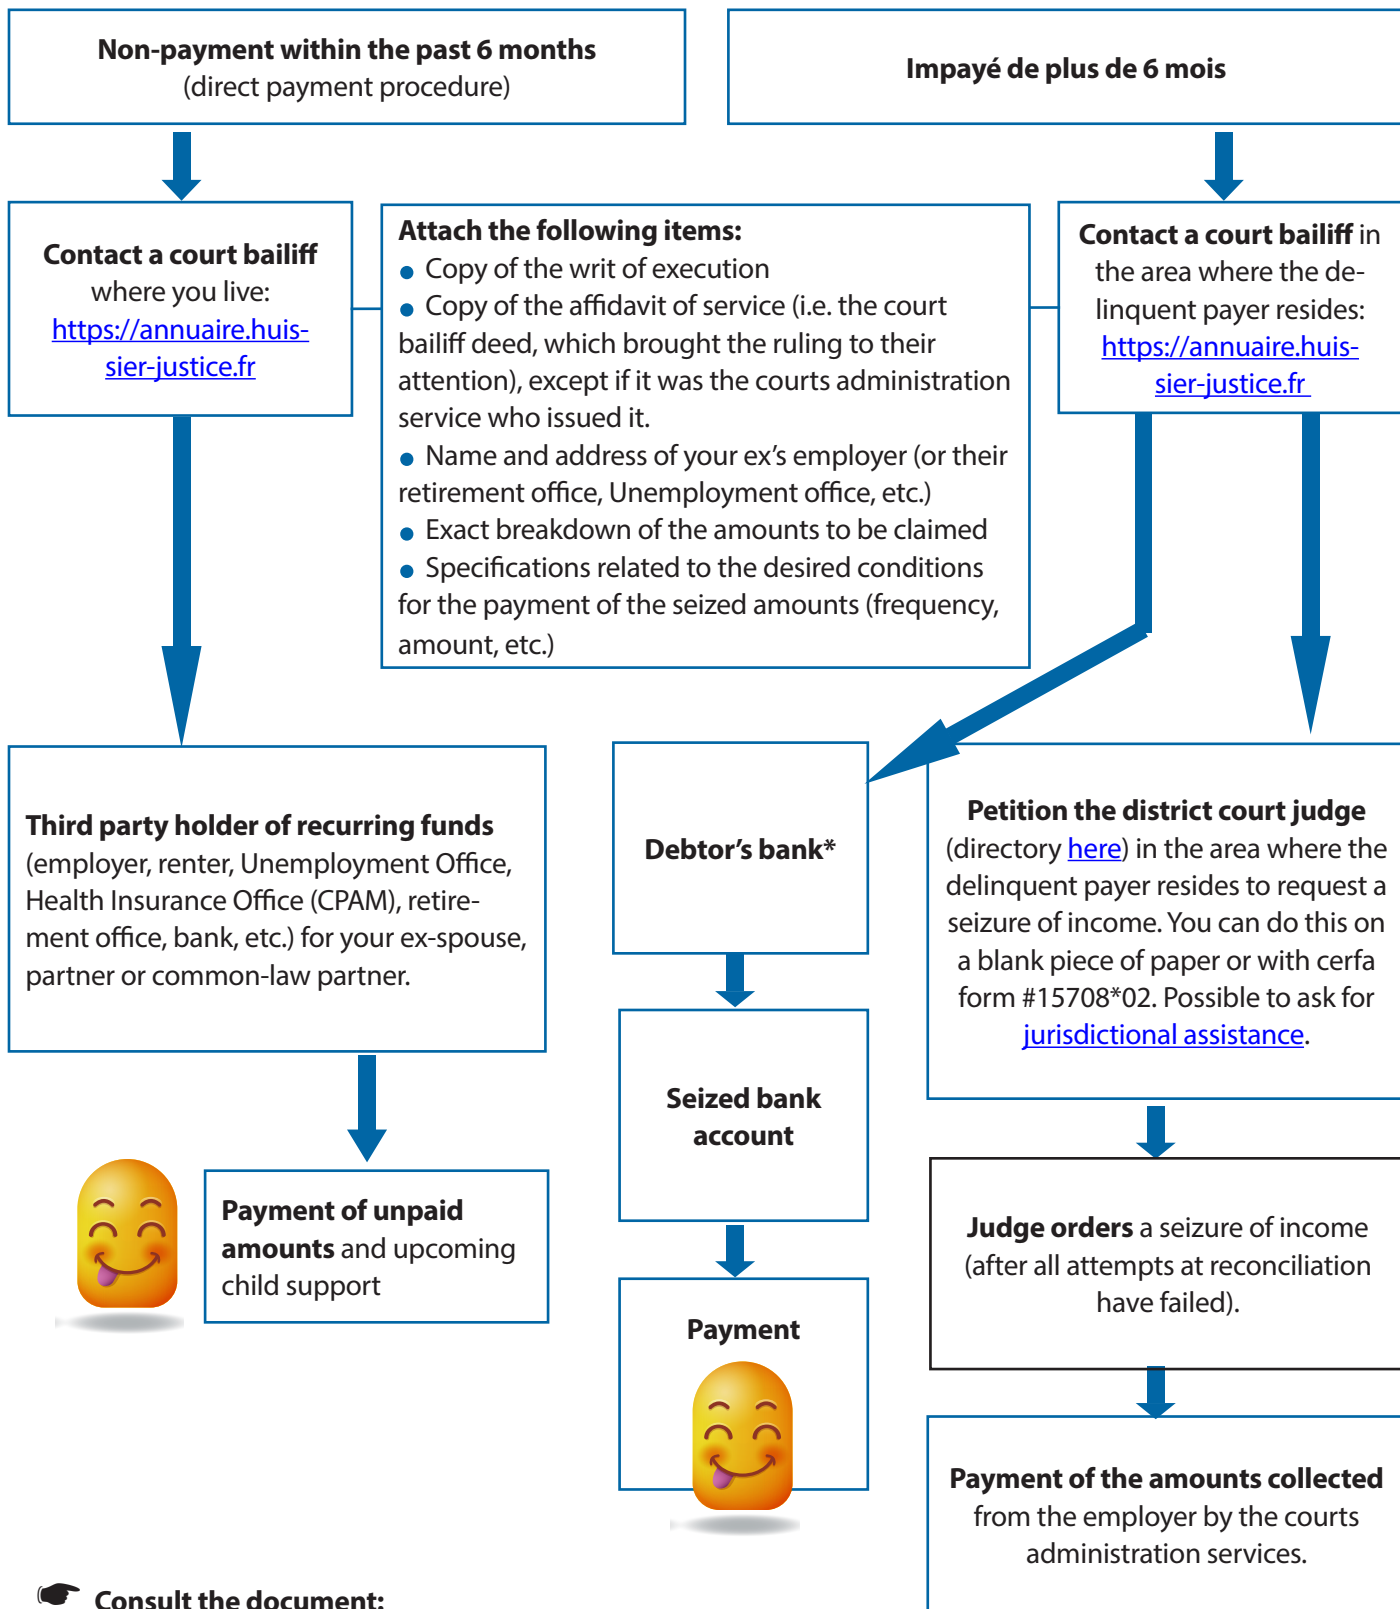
Non-payment within the past 6 months
(direct payment procedure)

Impayé de plus de 6 mois

Contact a court bailiff where you live: https://annuaire.huissier-justice.fr

Attach the following items:
● Copy of the writ of execution
● Copy of the affidavit of service (i.e. the court bailiff deed, which brought the ruling to their attention), except if it was the courts administration service who issued it.
● Name and address of your ex's employer (or their retirement office, Unemployment office, etc.)
● Exact breakdown of the amounts to be claimed
● Specifications related to the desired conditions for the payment of the seized amounts (frequency, amount, etc.)

Contact a court bailiff in the area where the delinquent payer resides: https://annuaire.huissier-justice.fr

Third party holder of recurring funds (employer, renter, Unemployment Office, Health Insurance Office (CPAM), retirement office, bank, etc.) for your ex-spouse, partner or common-law partner.

Debtor's bank*

Petition the district court judge (directory here) in the area where the delinquent payer resides to request a seizure of income. You can do this on a blank piece of paper or with cerfa form #15708*02. Possible to ask for jurisdictional assistance.

Seized bank account

Payment of unpaid amounts and upcoming child support

Judge orders a seizure of income (after all attempts at reconciliation have failed).

Payment

Payment of the amounts collected from the employer by the courts administration services.

Consult the document: